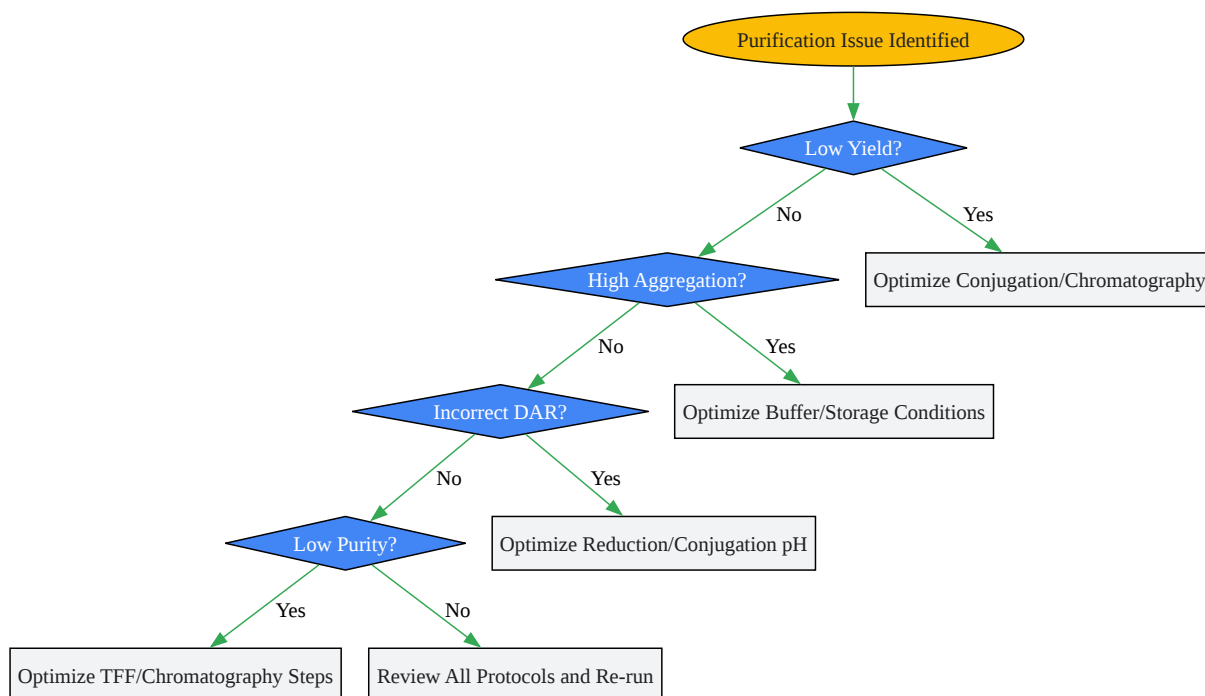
Purification Issue Identified

Low Yield?

No

Yes

Optimize Conjugation/Chromatography

High Aggregation?

No

Yes

Optimize Buffer/Storage Conditions

Incorrect DAR?

No

Yes

Optimize Reduction/Conjugation pH

Low Purity?

Yes

No

Optimize TFF/Chromatography Steps

Review All Protocols and Re-run